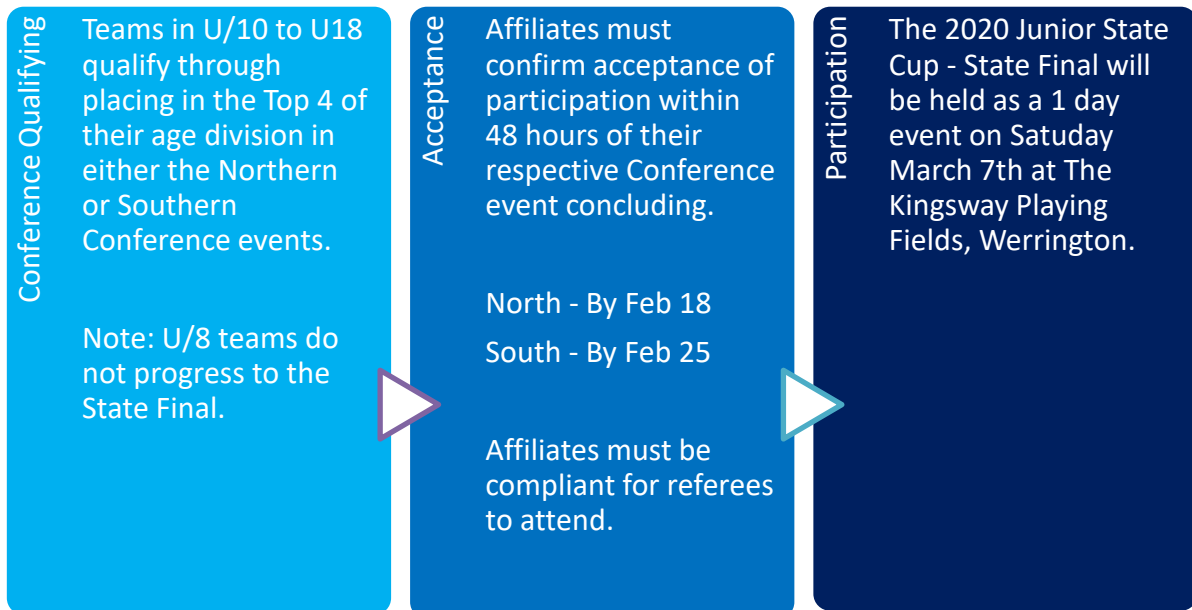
Conference Qualifying

Teams in U/10 to U18 qualify through placing in the Top 4 of their age division in either the Northern or Southern Conference events.

Note: U/8 teams do not progress to the State Final.

Acceptance

Affiliates must confirm acceptance of participation within 48 hours of their respective Conference event concluding.

North - By Feb 18

South - By Feb 25

Affiliates must be compliant for referees to attend.

Participation

The 2020 Junior State Cup - State Final will be held as a 1 day event on Satuday March 7th at The Kingsway Playing Fields, Werrington.